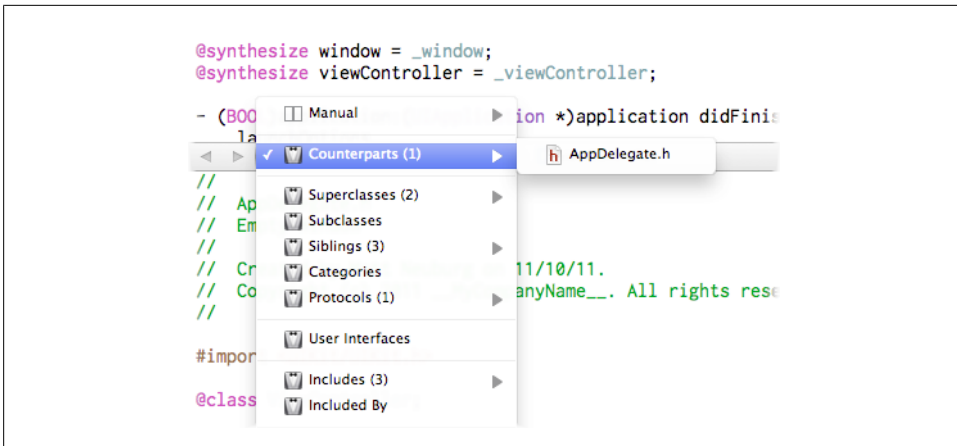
@synthesize window = _window;
@synthesize viewController = _viewController;

- (BOO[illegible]ion *)application didFinis
la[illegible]

Manual
✓ Counterparts (1)
AppDelegate.h

//
// Ap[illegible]
// Em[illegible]
//
// Cr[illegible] 11/10/11.
// Co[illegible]anyName__. All rights rese
//

#impor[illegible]

@class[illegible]

Superclasses (2)
Subclasses
Siblings (3)
Categories
Protocols (1)
User Interfaces
Includes (3)
Included By